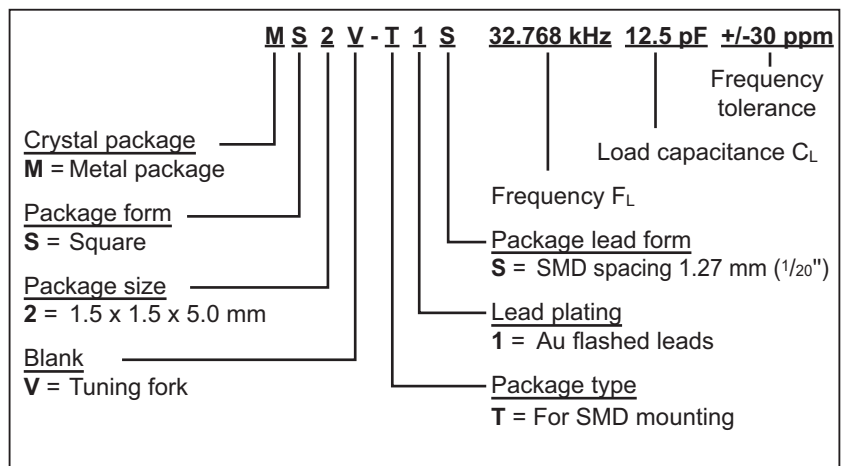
M S 2 V - T 1 S 32.768 kHz 12.5 pF +/-30 ppm

Frequency tolerance

Load capacitance $C_L$

Frequency $F_L$

Crystal package
**M** = Metal package

Package form
**S** = Square

Package size
**2** = 1.5 x 1.5 x 5.0 mm

Blank
**V** = Tuning fork

Package lead form
**S** = SMD spacing 1.27 mm (1/20")

Lead plating
**1** = Au flashed leads

Package type
**T** = For SMD mounting